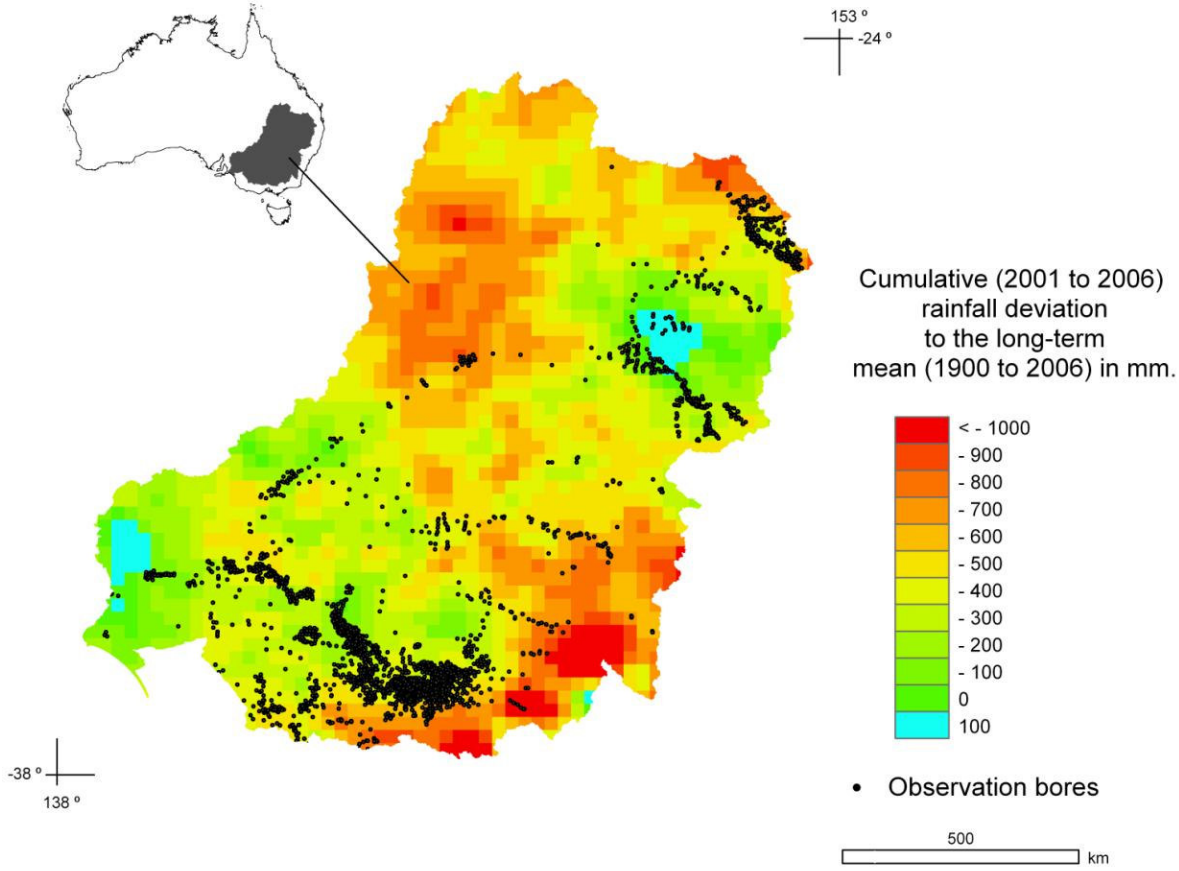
153 º
-24 º

Cumulative (2001 to 2006) rainfall deviation to the long-term mean (1900 to 2006) in mm.

< - 1000
- 900
- 800
- 700
- 600
- 500
- 400
- 300
- 200
- 100
0
100

• Observation bores

-38 º
138 º

500
km